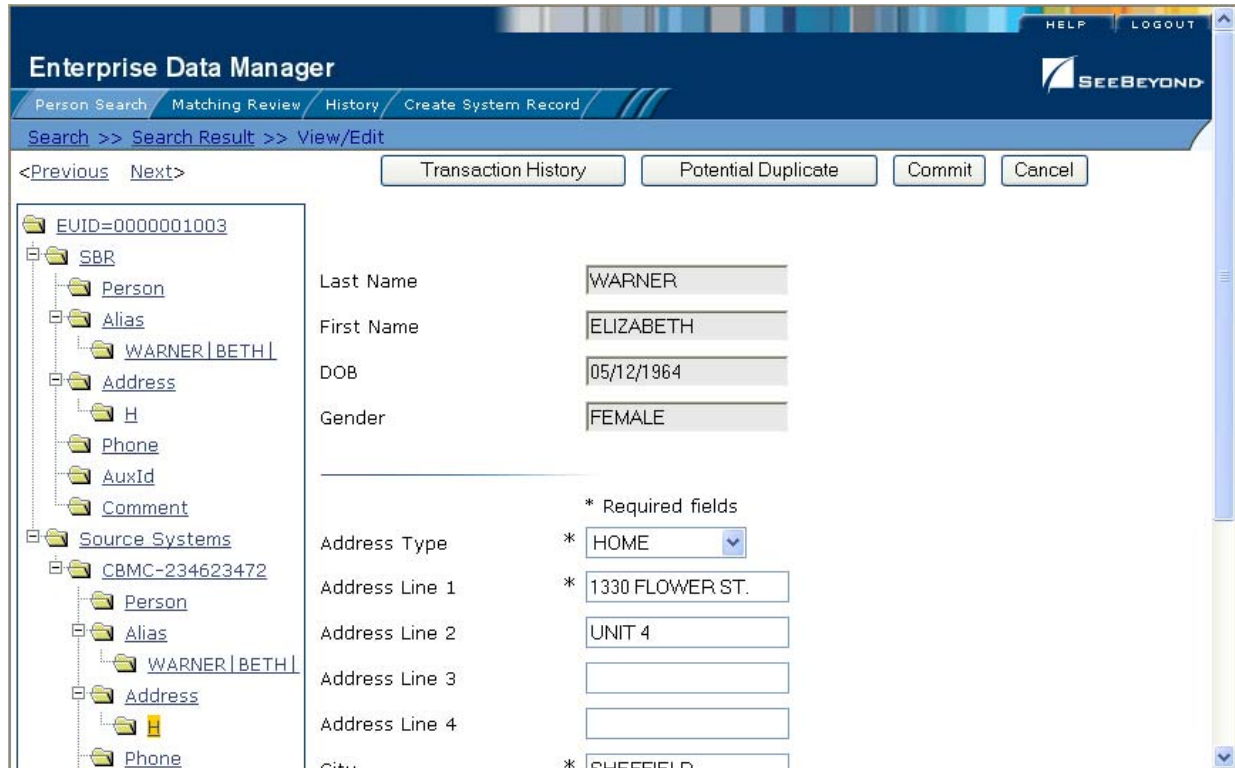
HELP LOGOUT

Enterprise Data Manager

SEEBEYOND

Person Search Matching Review History Create System Record

Search >> Search Result >> View/Edit

<Previous Next>

Transaction History Potential Duplicate Commit Cancel

EUID=0000001003
SBR
Person
Alias
WARNER|BETH|
Address
H
Phone
AuxId
Comment
Source Systems
CBMC-234623472
Person
Alias
WARNER|BETH|
Address
H
Phone

Last Name WARNER
First Name ELIZABETH
DOB 05/12/1964
Gender FEMALE

* Required fields
Address Type * HOME
Address Line 1 * 1330 FLOWER ST.
Address Line 2 UNIT 4
Address Line 3
Address Line 4
City * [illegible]